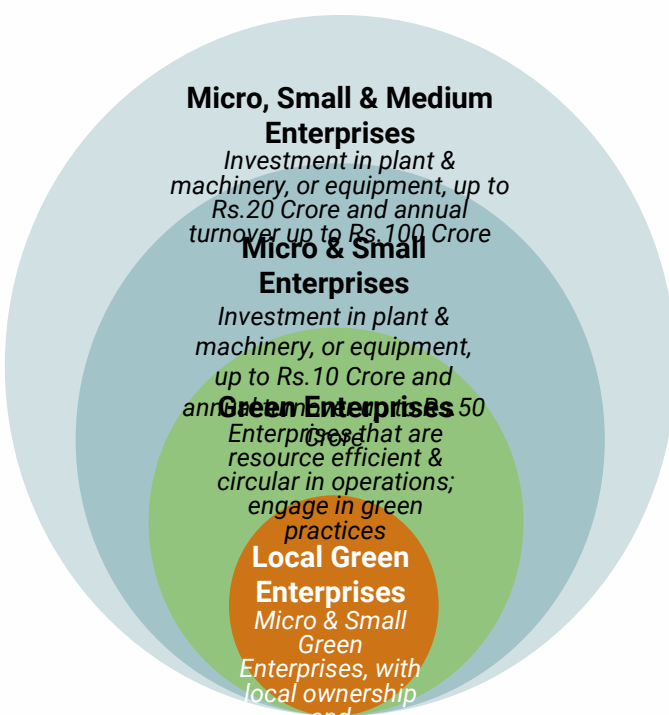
Micro, Small & Medium Enterprises
Investment in plant & machinery, or equipment, up to Rs.20 Crore and annual turnover up to Rs.100 Crore

Micro & Small Enterprises
Investment in plant & machinery, or equipment, up to Rs.10 Crore and annual turnover up to Rs.50 Crore

Green Enterprises
Enterprises that are resource efficient & circular in operations; engage in green practices

Local Green Enterprises
Micro & Small Green Enterprises, with local ownership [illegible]